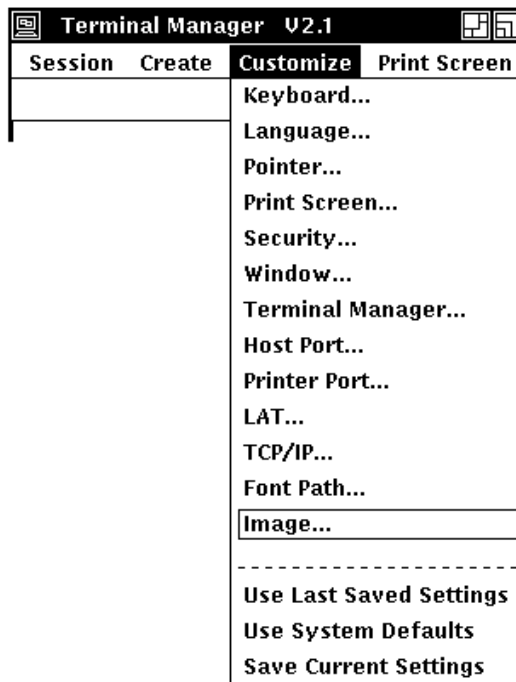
Terminal Manager V2.1

Session Create Customize Print Screen

Keyboard...
Language...
Pointer...
Print Screen...
Security...
Window...
Terminal Manager...
Host Port...
Printer Port...
LAT...
TCP/IP...
Font Path...
Image...

Use Last Saved Settings
Use System Defaults
Save Current Settings